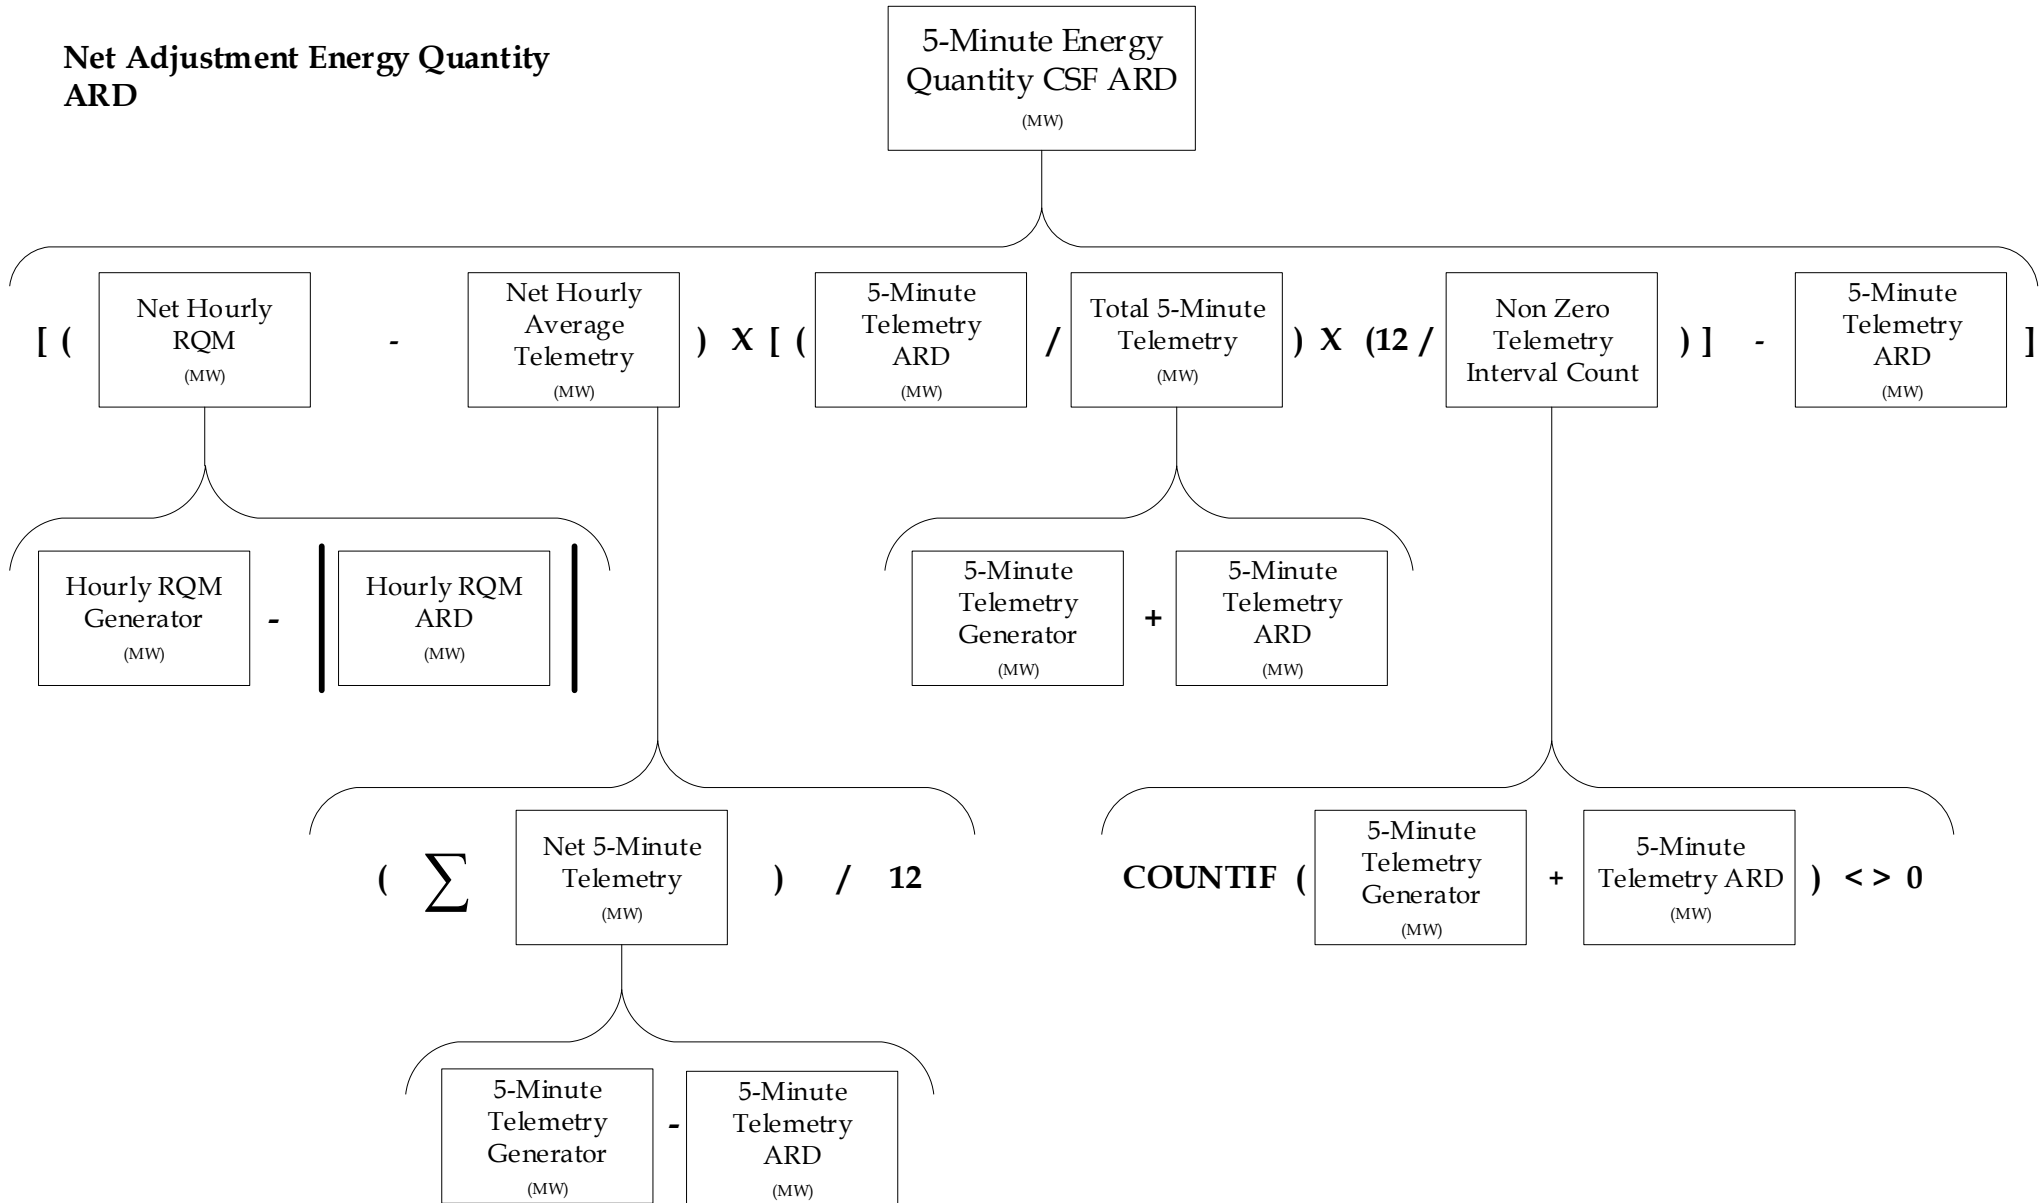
Net Adjustment Energy Quantity ARD

5-Minute Energy Quantity CSF ARD
(MW)

[ ( Net Hourly RQM (MW) - Net Hourly Average Telemetry (MW) ) X [ ( 5-Minute Telemetry ARD (MW) / Total 5-Minute Telemetry (MW) ) X (12 / Non Zero Telemetry Interval Count ) ] - 5-Minute Telemetry ARD (MW) ]

Hourly RQM Generator (MW) - | Hourly RQM ARD (MW) |

5-Minute Telemetry Generator (MW) + 5-Minute Telemetry ARD (MW)

( $\sum$ Net 5-Minute Telemetry (MW) ) / 12

COUNTIF ( 5-Minute Telemetry Generator (MW) + 5-Minute Telemetry ARD (MW) ) < > 0

5-Minute Telemetry Generator (MW) - 5-Minute Telemetry ARD (MW)